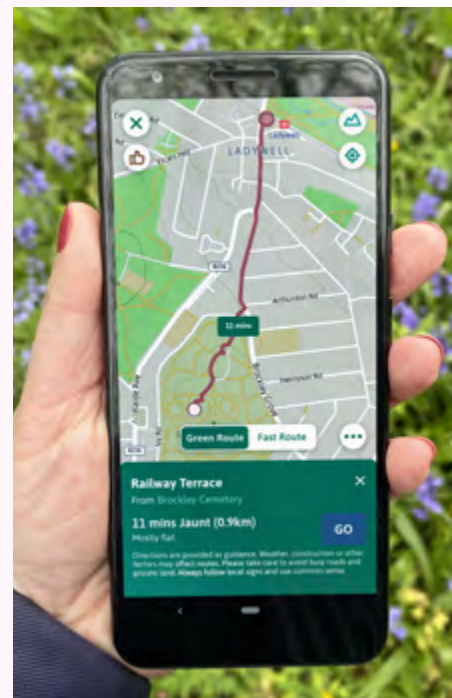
LADYWELL

Ladywell

B218

Arthurdon Rd

11 mins

Heathdown Rd

Green Route

Fast Route

Railway Terrace

From Brockley Cemetery

11 mins Jaunt (0.9km)

Mostly flat

GO

Directions are provided as guidance. Weather, construction or other factors may affect routes. Please take care to avoid busy roads and private land. Always follow local signs and use common sense.